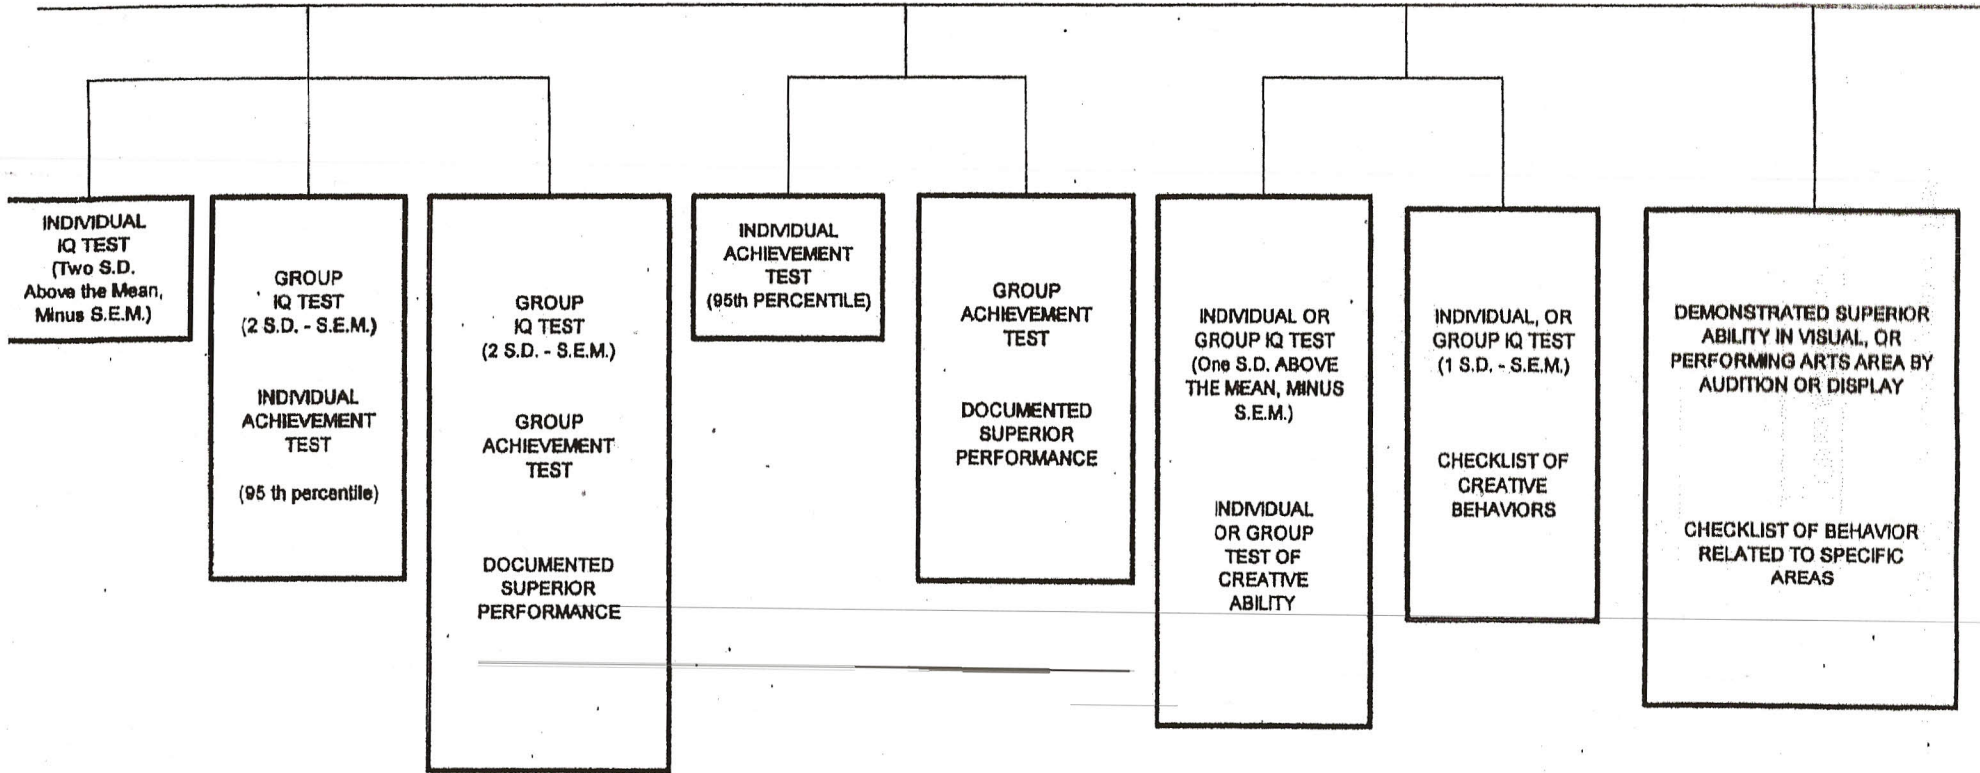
INDIVIDUAL IQ TEST (Two S.D. Above the Mean, Minus S.E.M.)

GROUP IQ TEST (2 S.D. - S.E.M.)

INDIVIDUAL ACHIEVEMENT TEST

(95 th percentile)

GROUP IQ TEST (2 S.D. - S.E.M.)

GROUP ACHIEVEMENT TEST

DOCUMENTED SUPERIOR PERFORMANCE

INDIVIDUAL ACHIEVEMENT TEST (95th PERCENTILE)

GROUP ACHIEVEMENT TEST

DOCUMENTED SUPERIOR PERFORMANCE

INDIVIDUAL OR GROUP IQ TEST (One S.D. ABOVE THE MEAN, MINUS S.E.M.)

INDIVIDUAL OR GROUP TEST OF CREATIVE ABILITY

INDIVIDUAL, OR GROUP IQ TEST (1 S.D. - S.E.M.)

CHECKLIST OF CREATIVE BEHAVIORS

DEMONSTRATED SUPERIOR ABILITY IN VISUAL, OR PERFORMING ARTS AREA BY AUDITION OR DISPLAY

CHECKLIST OF BEHAVIOR RELATED TO SPECIFIC AREAS